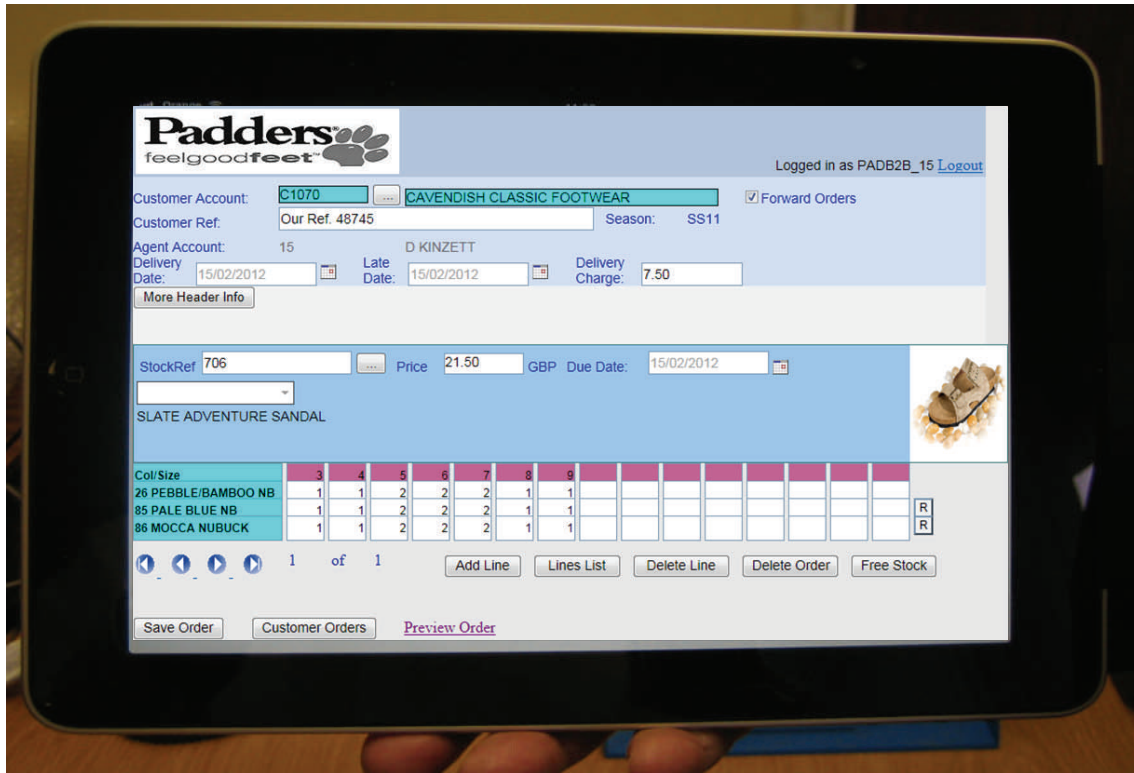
Padders
feelgoodfeet™

Logged in as PADB2B_15 Logout

Customer Account: C1070 ... CAVENDISH CLASSIC FOOTWEAR ☑ Forward Orders
Customer Ref: Our Ref. 48745 Season: SS11
Agent Account: 15 D KINZETT
Delivery Date: 15/02/2012 Late Date: 15/02/2012 Delivery Charge: 7.50
More Header Info

StockRef 706 ... Price 21.50 GBP Due Date: 15/02/2012
SLATE ADVENTURE SANDAL

| Col/Size | 3 | 4 | 5 | 6 | 7 | 8 | 9 | | | | | | | | |
|---|---|---|---|---|---|---|---|---|---|---|---|---|---|---|---|
| 26 PEBBLE/BAMBOO NB | 1 | 1 | 2 | 2 | 2 | 1 | 1 | | | | | | | | |
| 85 PALE BLUE NB | 1 | 1 | 2 | 2 | 2 | 1 | 1 | | | | | | | | R |
| 86 MOCCA NUBUCK | 1 | 1 | 2 | 2 | 2 | 1 | 1 | | | | | | | | R |

1 of 1
Add Line Lines List Delete Line Delete Order Free Stock

Save Order Customer Orders Preview Order